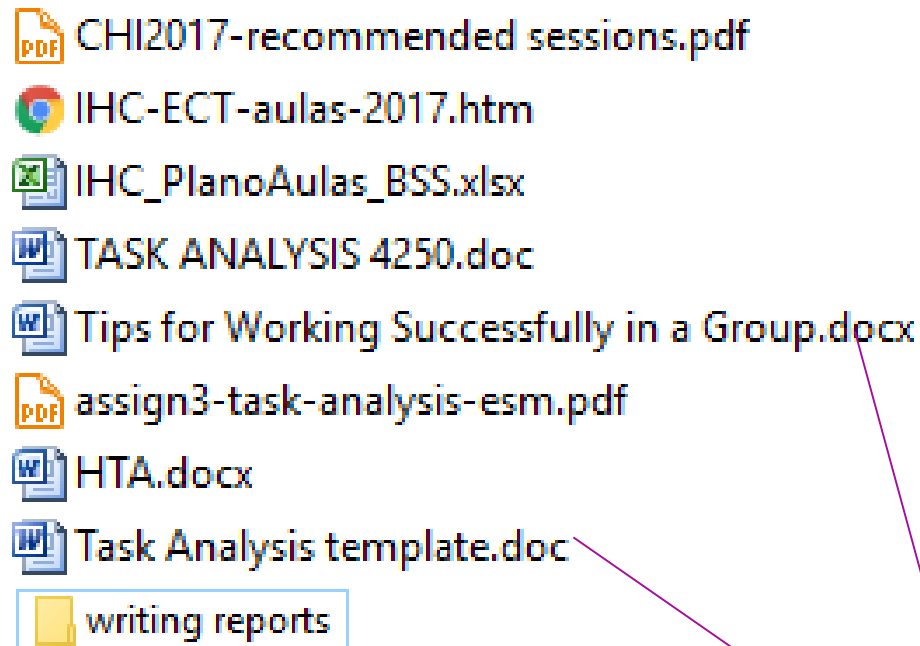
CHI2017-recommended sessions.pdf
IHC-ECT-aulas-2017.htm
IHC_PlanoAulas_BSS.xlsx
TASK ANALYSIS 4250.doc
Tips for Working Successfully in a Group.docx
assign3-task-analysis-esm.pdf
HTA.docx
Task Analysis template.doc
writing reports